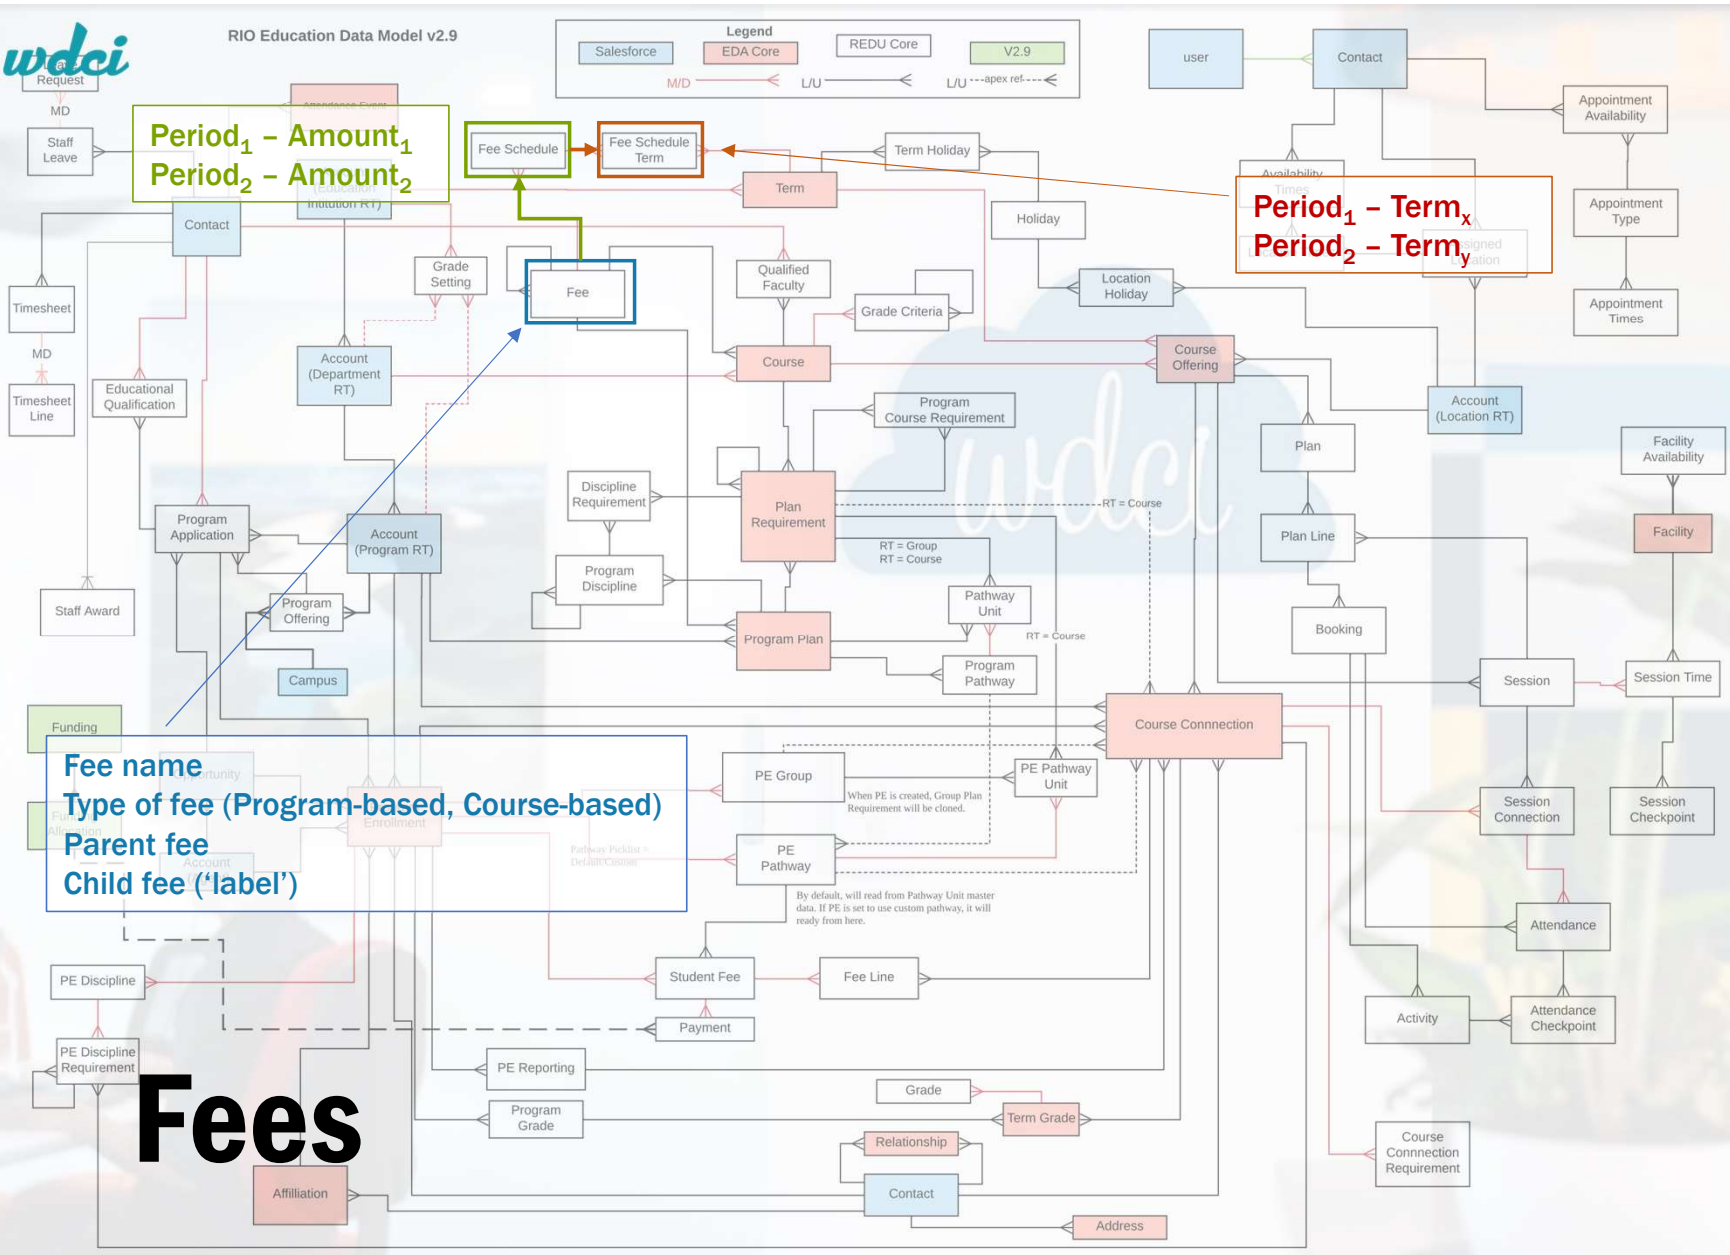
wdci

RIO Education Data Model v2.9

Legend
Salesforce
EDA Core
REDU Core
V2.9
M/D
L/U
L/U ---apex ref----

Request
MD
Staff Leave

Period$_1$ – Amount$_1$
Period$_2$ – Amount$_2$

Fee Schedule
Fee Schedule Term
Term Holiday
Term
Holiday

user
Contact
Appointment Availability
Appointment Type
Appointment Times

Period$_1$ – Term$_x$
Period$_2$ – Term$_y$

Contact
Timesheet
MD
Timesheet Line
Educational Qualification
Grade Setting
Fee
Qualified Faculty
Grade Criteria
Location Holiday
Account (Department RT)
Course
Course Offering
Program Course Requirement
Account (Location RT)
Facility Availability
Plan
Facility
Discipline Requirement
Plan Requirement
RT = Course
Plan Line
Program Application
Account (Program RT)
RT = Group
RT = Course
Program Discipline
Pathway Unit
Staff Award
Program Offering
Program Plan
RT = Course
Booking
Campus
Program Pathway
Session
Session Time
Funding
Course Connnection

Fee name
Type of fee (Program-based, Course-based)
Parent fee
Child fee (‘label’)

PE Group
PE Pathway Unit
When PE is created, Group Plan Requirement will be cloned.
Session Connection
Session Checkpoint
PE Pathway
By default, will read from Pathway Unit master data. If PE is set to use custom pathway, it will ready from here.
Attendance
PE Discipline
Student Fee
Fee Line
Payment
Activity
Attendance Checkpoint
PE Discipline Requirement
PE Reporting
Grade
Fees
Program Grade
Term Grade
Relationship
Course Connection Requirement
Affiliation
Contact
Address